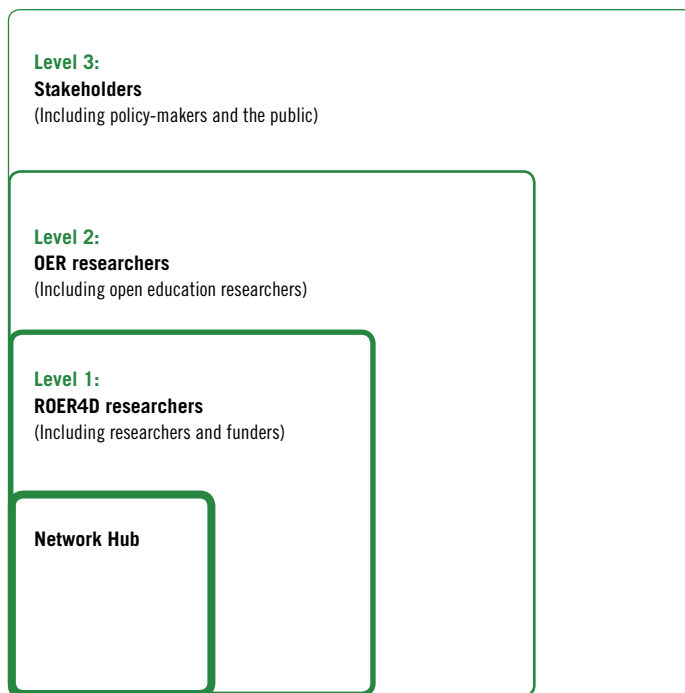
Level 3:
Stakeholders
(Including policy-makers and the public)

Level 2:
OER researchers
(Including open education researchers)

Level 1:
ROER4D researchers
(Including researchers and funders)

Network Hub